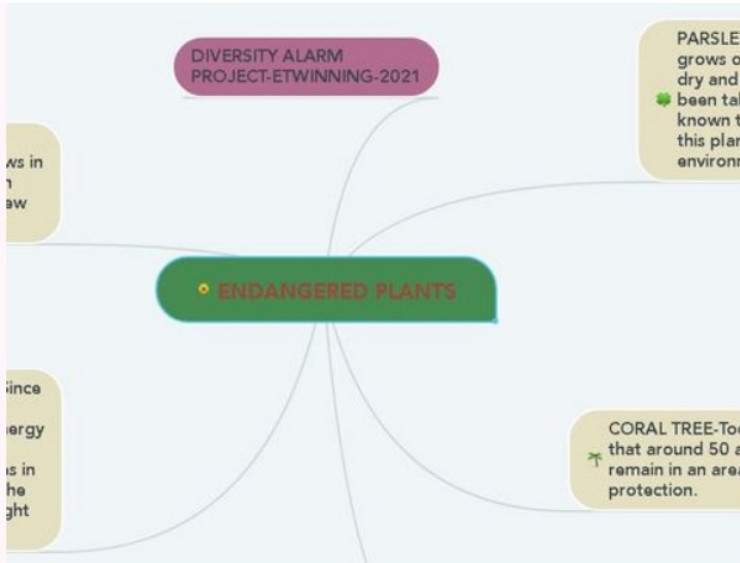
DIVERSITY ALARM PROJECT-ETWINNING-2021

PARSLE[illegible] grows o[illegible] dry and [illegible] been tak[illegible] known t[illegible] this plan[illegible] environm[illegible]

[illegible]ws in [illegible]n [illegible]aw

ENDANGERED PLANTS

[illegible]ince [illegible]ergy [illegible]s in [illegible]he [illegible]ght

CORAL TREE-To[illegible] that around 50 a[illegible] remain in an area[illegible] protection.